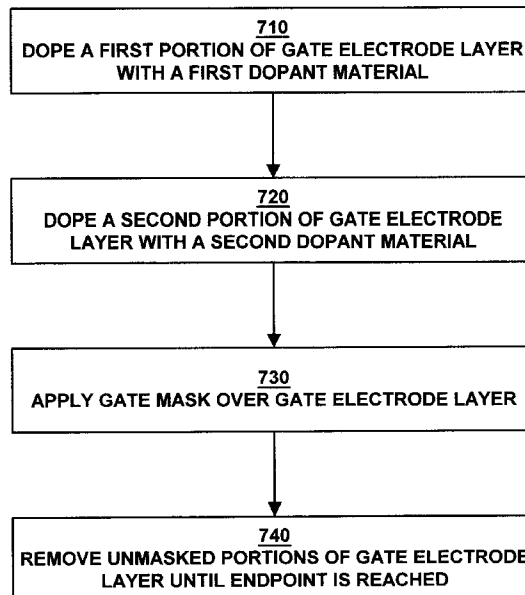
710
DOPE A FIRST PORTION OF GATE ELECTRODE LAYER WITH A FIRST DOPANT MATERIAL

720
DOPE A SECOND PORTION OF GATE ELECTRODE LAYER WITH A SECOND DOPANT MATERIAL

730
APPLY GATE MASK OVER GATE ELECTRODE LAYER

740
REMOVE UNMASKED PORTIONS OF GATE ELECTRODE LAYER UNTIL ENDPOINT IS REACHED